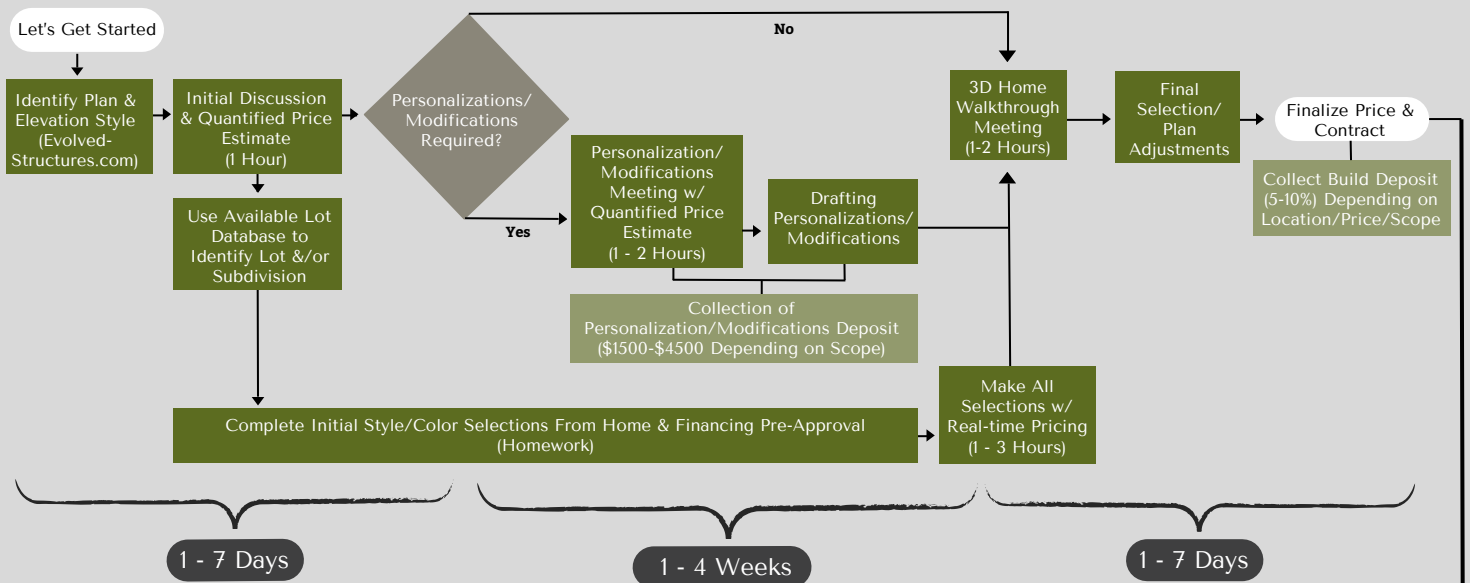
Let's Get Started

Identify Plan & Elevation Style (Evolved-Structures.com)

Initial Discussion & Quantified Price Estimate (1 Hour)

Personalizations/ Modifications Required?

No

Yes

Use Available Lot Database to Identify Lot &/or Subdivision

Personalization/ Modifications Meeting w/ Quantified Price Estimate (1 - 2 Hours)

Drafting Personalizations/ Modifications

Collection of Personalization/Modifications Deposit ($1500-$4500 Depending on Scope)

3D Home Walkthrough Meeting (1-2 Hours)

Final Selection/ Plan Adjustments

Finalize Price & Contract

Collect Build Deposit (5-10%) Depending on Location/Price/Scope

Complete Initial Style/Color Selections From Home & Financing Pre-Approval (Homework)

Make All Selections w/ Real-time Pricing (1 - 3 Hours)

1 - 7 Days

1 - 4 Weeks

1 - 7 Days